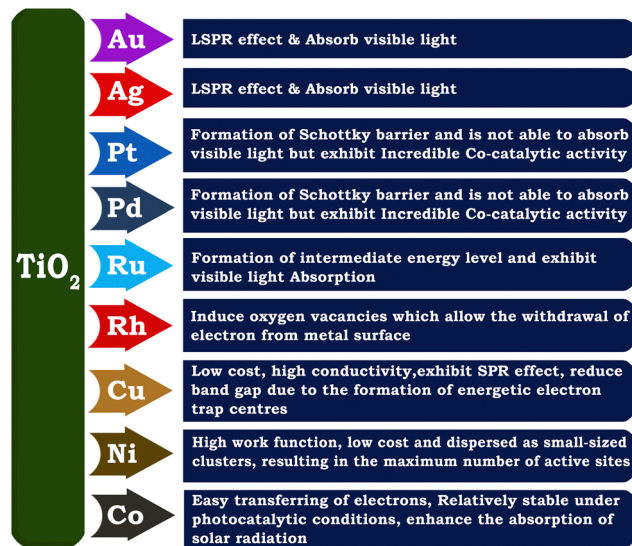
$TiO_2$

Au
LSPR effect & Absorb visible light

Ag
LSPR effect & Absorb visible light

Pt
Formation of Schottky barrier and is not able to absorb visible light but exhibit Incredible Co-catalytic activity

Pd
Formation of Schottky barrier and is not able to absorb visible light but exhibit Incredible Co-catalytic activity

Ru
Formation of intermediate energy level and exhibit visible light Absorption

Rh
Induce oxygen vacancies which allow the withdrawal of electron from metal surface

Cu
Low cost, high conductivity,exhibit SPR effect, reduce band gap due to the formation of energetic electron trap centres

Ni
High work function, low cost and dispersed as small-sized clusters, resulting in the maximum number of active sites

Co
Easy transferring of electrons, Relatively stable under photocatalytic conditions, enhance the absorption of solar radiation